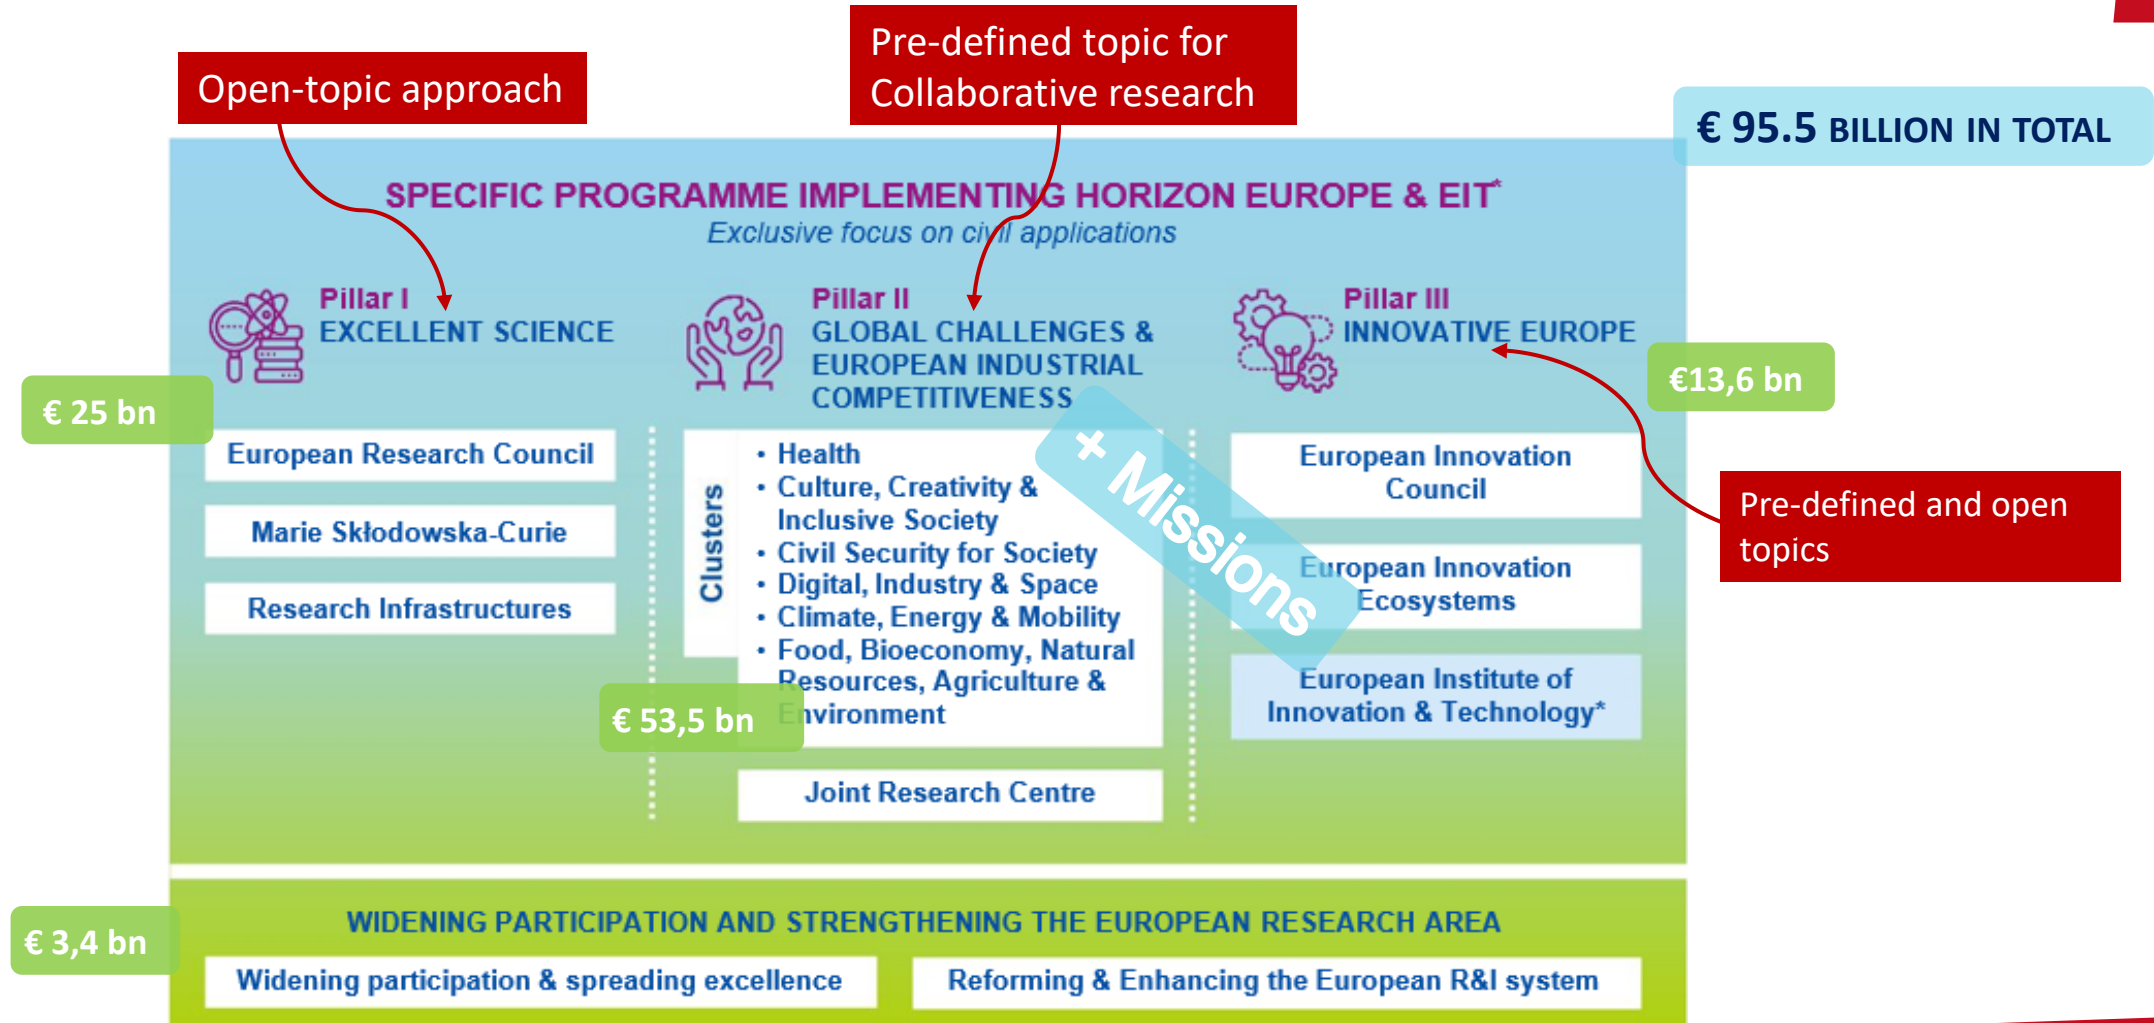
Open-topic approach

Pre-defined topic for Collaborative research

€ 95.5 BILLION IN TOTAL

SPECIFIC PROGRAMME IMPLEMENTING HORIZON EUROPE & EIT*
Exclusive focus on civil applications

Pillar I
EXCELLENT SCIENCE

€ 25 bn

European Research Council

Marie Skłodowska-Curie

Research Infrastructures

Pillar II
GLOBAL CHALLENGES & EUROPEAN INDUSTRIAL COMPETITIVENESS

Clusters

• Health
• Culture, Creativity & Inclusive Society
• Civil Security for Society
• Digital, Industry & Space
• Climate, Energy & Mobility
• Food, Bioeconomy, Natural Resources, Agriculture & Environment

+ Missions

€ 53,5 bn

Joint Research Centre

Pillar III
INNOVATIVE EUROPE

€13,6 bn

European Innovation Council

European Innovation Ecosystems

European Institute of Innovation & Technology*

Pre-defined and open topics

€ 3,4 bn

WIDENING PARTICIPATION AND STRENGTHENING THE EUROPEAN RESEARCH AREA

Widening participation & spreading excellence

Reforming & Enhancing the European R&I system